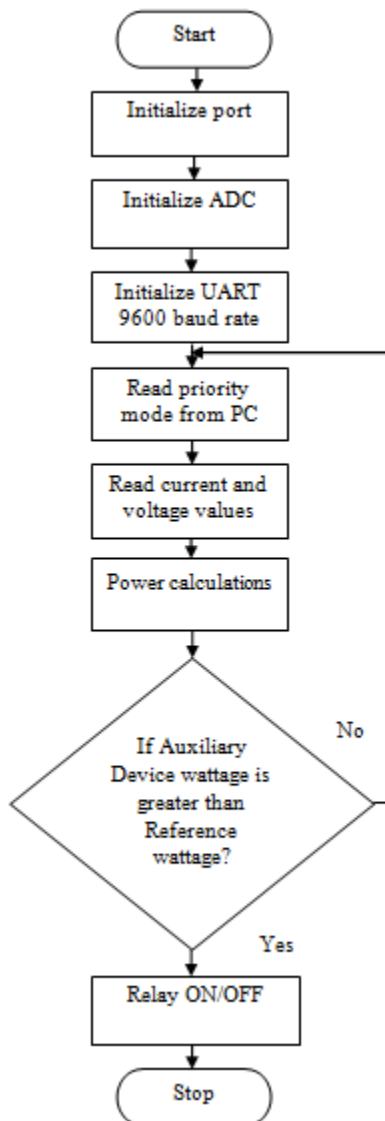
Start

Initialize port

Initialize ADC

Initialize UART 9600 baud rate

Read priority mode from PC

Read current and voltage values

Power calculations

If Auxiliary Device wattage is greater than Reference wattage?

No

Yes

Relay ON/OFF

Stop